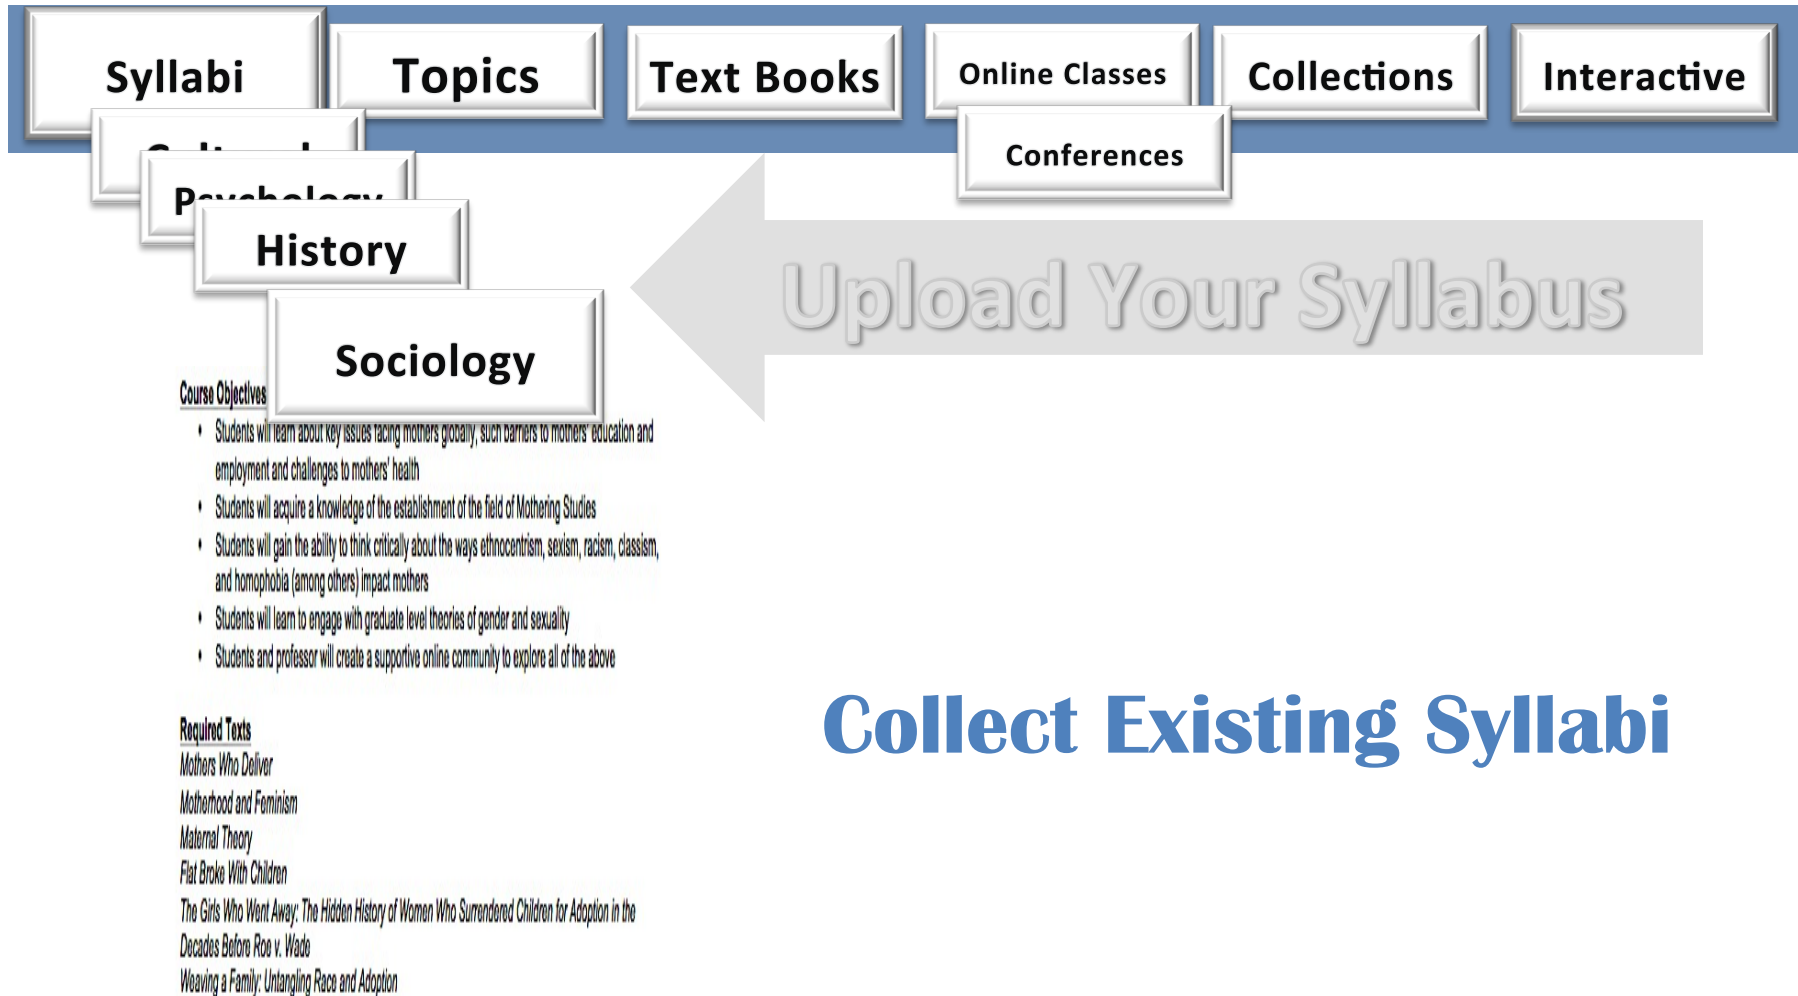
Syllabi

Topics

Text Books

Online Classes

Collections

Interactive

Conferences

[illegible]

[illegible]

History

Sociology

Upload Your Syllabus

Course Objectives

• Students will learn about key issues facing mothers globally, such barriers to mothers' education and employment and challenges to mothers' health
• Students will acquire a knowledge of the establishment of the field of Mothering Studies
• Students will gain the ability to think critically about the ways ethnocentrism, sexism, racism, classism, and homophobia (among others) impact mothers
• Students will learn to engage with graduate level theories of gender and sexuality
• Students and professor will create a supportive online community to explore all of the above

Required Texts
Mothers Who Deliver
Motherhood and Feminism
Maternal Theory
Flat Broke With Children
The Girls Who Went Away: The Hidden History of Women Who Surrendered Children for Adoption in the Decades Before Roe v. Wade
Weaving a Family: Untangling Race and Adoption

Collect Existing Syllabi